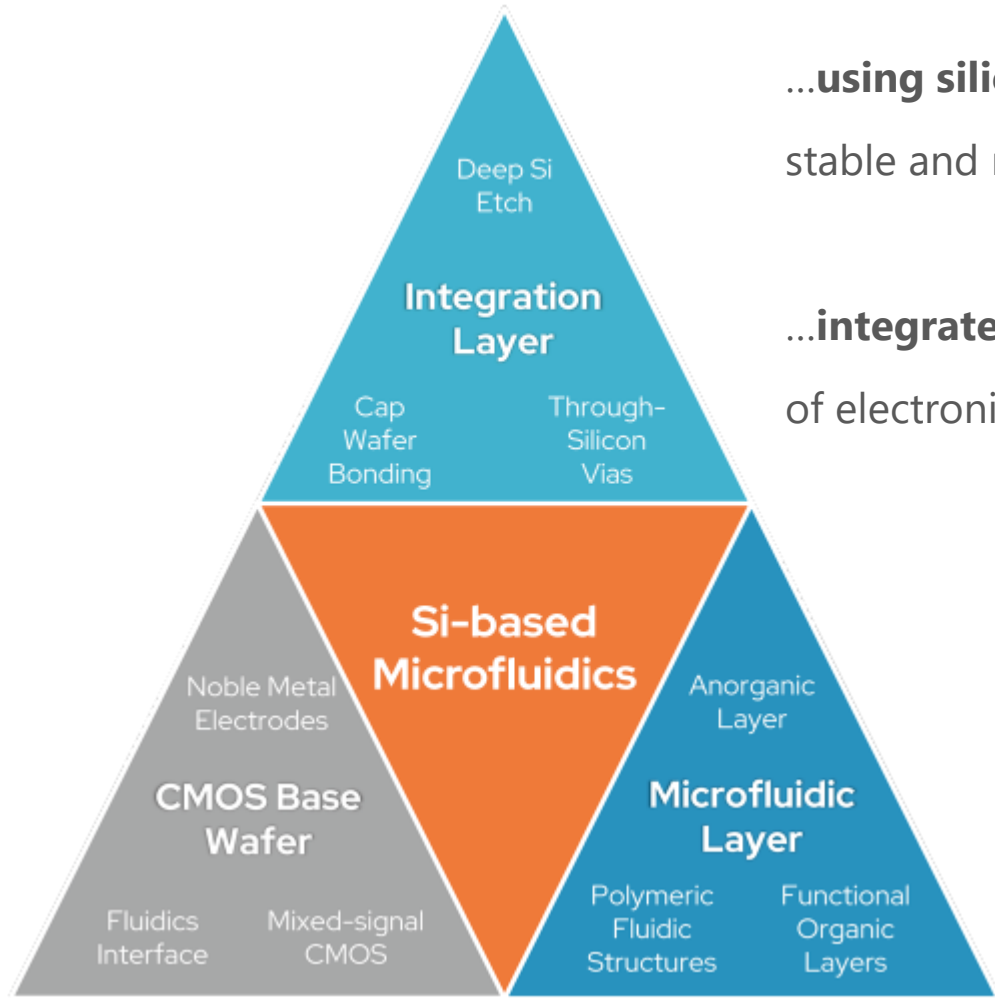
Deep Si Etch

Integration Layer

Cap Wafer Bonding

Through-Silicon Vias

Si-based Microfluidics

Noble Metal Electrodes

CMOS Base Wafer

Fluidics Interface

Mixed-signal CMOS

Anorganic Layer

Microfluidic Layer

Polymeric Fluidic Structures

Functional Organic Layers

...using sili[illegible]

stable and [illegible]

...integrate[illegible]

of electroni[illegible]